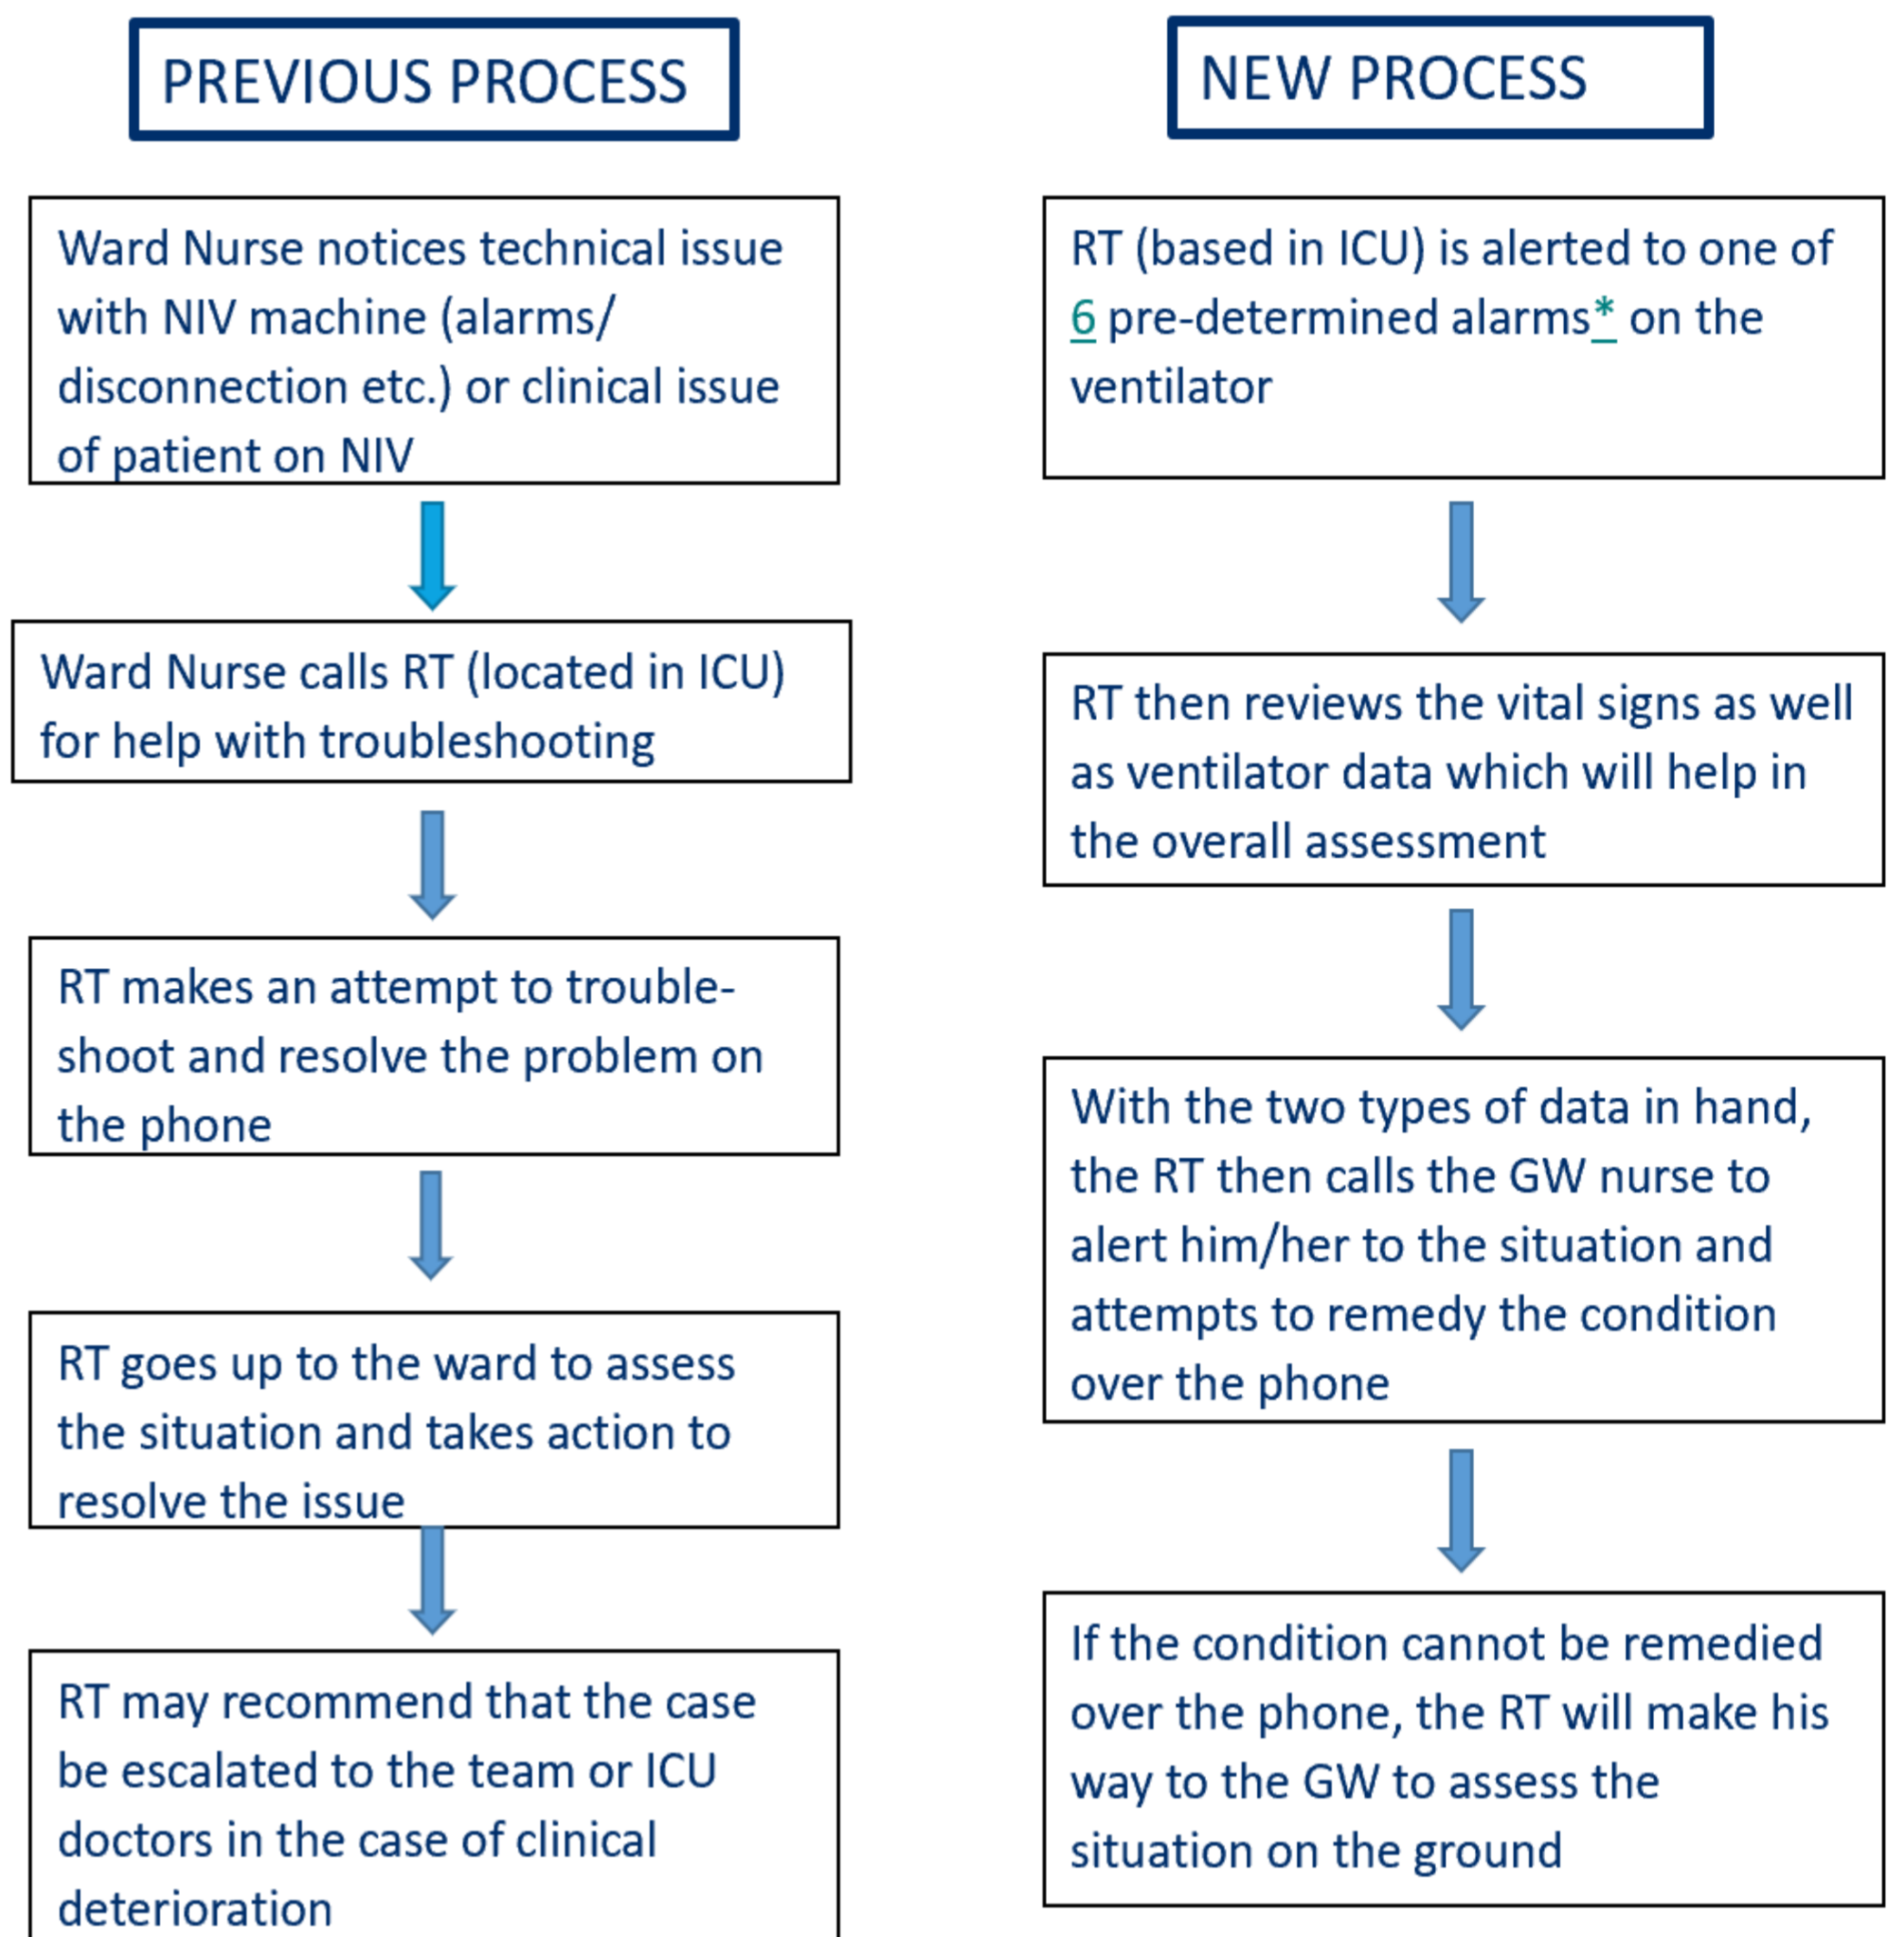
PREVIOUS PROCESS

Ward Nurse notices technical issue with NIV machine (alarms/ disconnection etc.) or clinical issue of patient on NIV

Ward Nurse calls RT (located in ICU) for help with troubleshooting

RT makes an attempt to trouble-shoot and resolve the problem on the phone

RT goes up to the ward to assess the situation and takes action to resolve the issue

RT may recommend that the case be escalated to the team or ICU doctors in the case of clinical deterioration

NEW PROCESS

RT (based in ICU) is alerted to one of 6 pre-determined alarms* on the ventilator

RT then reviews the vital signs as well as ventilator data which will help in the overall assessment

With the two types of data in hand, the RT then calls the GW nurse to alert him/her to the situation and attempts to remedy the condition over the phone

If the condition cannot be remedied over the phone, the RT will make his way to the GW to assess the situation on the ground